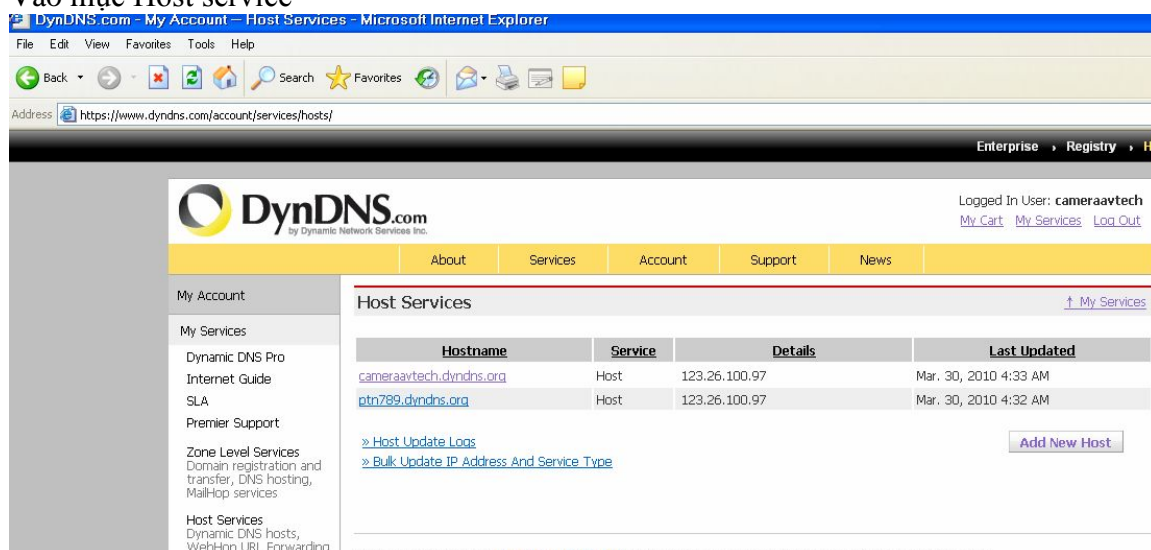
Vào mục Host service

DynDNS.com - My Account — Host Services - Microsoft Internet Explorer

File Edit View Favorites Tools Help

Back Search Favorites

Address https://www.dyndns.com/account/services/hosts/

Enterprise › Registry › H

DynDNS.com by Dynamic Network Services Inc.

Logged In User: cameraavtech
My Cart My Services Log Out

About Services Account Support News

My Account

My Services

Dynamic DNS Pro
Internet Guide
SLA
Premier Support

Zone Level Services
Domain registration and transfer, DNS hosting, MailHop services

Host Services
Dynamic DNS hosts, WebHop URL Forwarding

Host Services

↑ My Services

| Hostname | Service | Details | Last Updated |
|---|---|---|---|
| cameraavtech.dyndns.org | Host | 123.26.100.97 | Mar. 30, 2010 4:33 AM |
| ptn789.dyndns.org | Host | 123.26.100.97 | Mar. 30, 2010 4:32 AM |

» Host Update Logs
» Bulk Update IP Address And Service Type

Add New Host